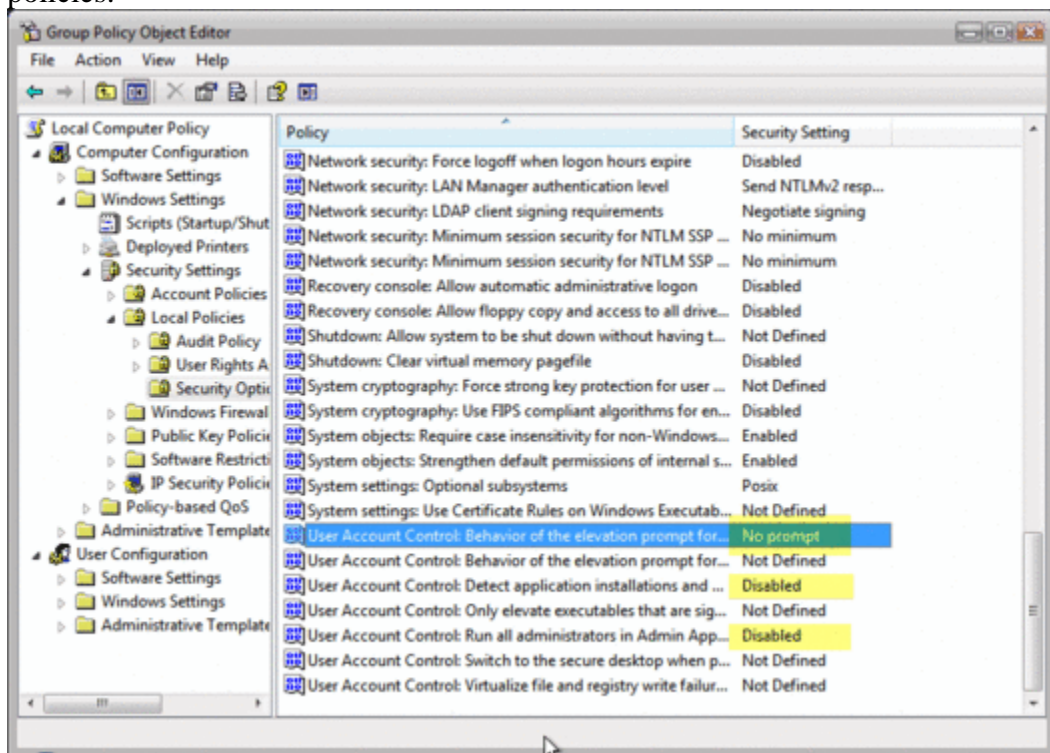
policies:

Group Policy Object Editor

File Action View Help

Local Computer Policy
Computer Configuration
Software Settings
Windows Settings
Scripts (Startup/Shut
Deployed Printers
Security Settings
Account Policies
Local Policies
Audit Policy
User Rights A
Security Optic
Windows Firewal
Public Key Policie
Software Restricti
IP Security Policie
Policy-based QoS
Administrative Template
User Configuration
Software Settings
Windows Settings
Administrative Template

| Policy | Security Setting |
|---|---|
| Network security: Force logoff when logon hours expire | Disabled |
| Network security: LAN Manager authentication level | Send NTLMv2 resp... |
| Network security: LDAP client signing requirements | Negotiate signing |
| Network security: Minimum session security for NTLM SSP ... | No minimum |
| Network security: Minimum session security for NTLM SSP ... | No minimum |
| Recovery console: Allow automatic administrative logon | Disabled |
| Recovery console: Allow floppy copy and access to all drive... | Disabled |
| Shutdown: Allow system to be shut down without having t... | Not Defined |
| Shutdown: Clear virtual memory pagefile | Disabled |
| System cryptography: Force strong key protection for user ... | Not Defined |
| System cryptography: Use FIPS compliant algorithms for en... | Disabled |
| System objects: Require case insensitivity for non-Windows... | Enabled |
| System objects: Strengthen default permissions of internal s... | Enabled |
| System settings: Optional subsystems | Posix |
| System settings: Use Certificate Rules on Windows Executab... | Not Defined |
| User Account Control: Behavior of the elevation prompt for... | No prompt |
| User Account Control: Behavior of the elevation prompt for... | Not Defined |
| User Account Control: Detect application installations and ... | Disabled |
| User Account Control: Only elevate executables that are sig... | Not Defined |
| User Account Control: Run all administrators in Admin App... | Disabled |
| User Account Control: Switch to the secure desktop when p... | Not Defined |
| User Account Control: Virtualize file and registry write failur... | Not Defined |